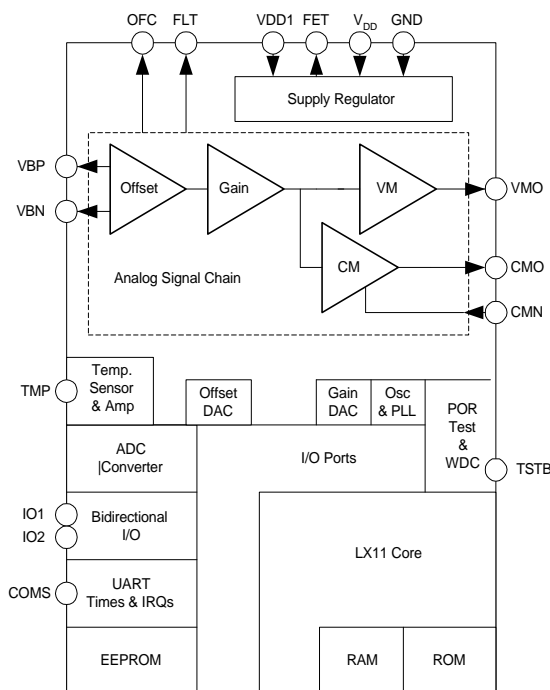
OFC FLT VDD1 FET $V_{DD}$ GND

Supply Regulator

VBP
VBN

Offset
Gain
VM
VMO

CM
CMO
CMN

Analog Signal Chain

TMP
Temp. Sensor & Amp

Offset DAC

Gain DAC
Osc & PLL

POR Test & WDC
TSTB

ADC |Converter

I/O Ports

IO1
IO2
Bidirectional I/O

LX11 Core

COMS
UART Times & IRQs

EEPROM

RAM
ROM